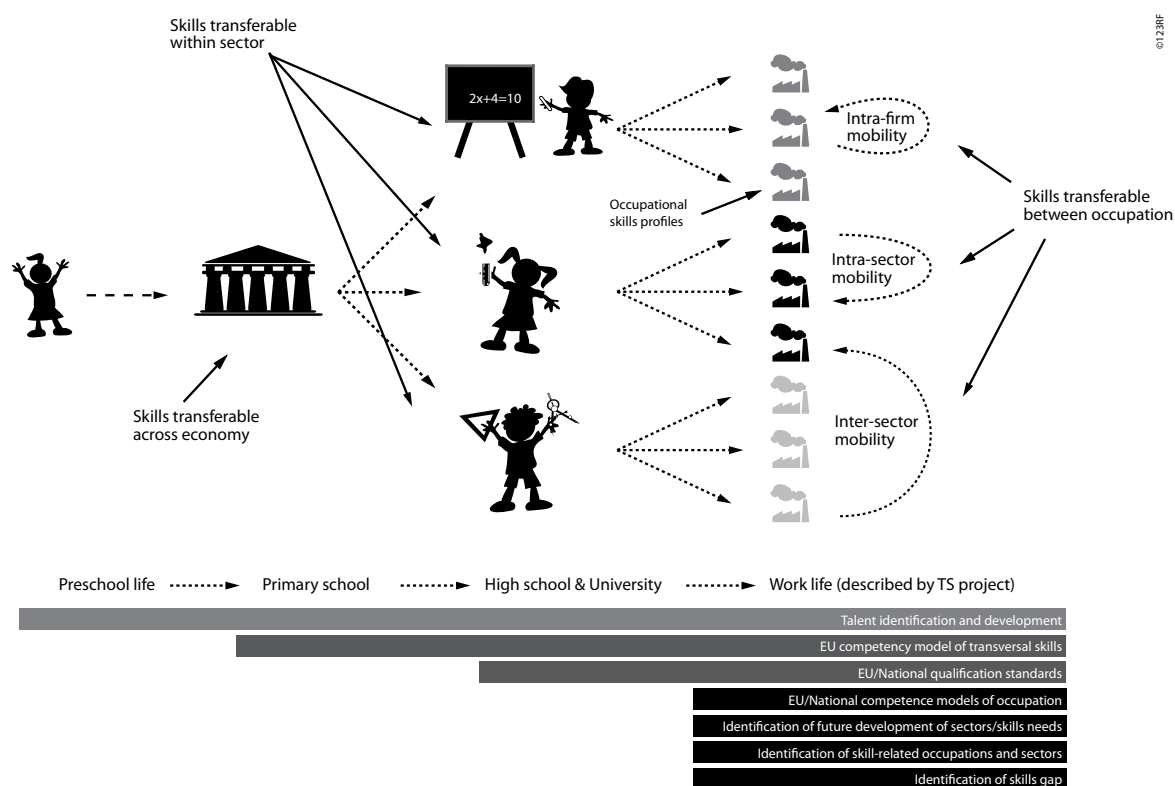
©123RF

Skills transferable within sector

2x+4=10

Intra-firm mobility

Occupational skills profiles

Skills transferable between occupation

Intra-sector mobility

Skills transferable across economy

Inter-sector mobility

Preschool life Primary school High school & University Work life (described by TS project)

Talent identification and development

EU competency model of transversal skills

EU/National qualification standards

EU/National competence models of occupation

Identification of future development of sectors/skills needs

Identification of skill-related occupations and sectors

Identification of skills gap